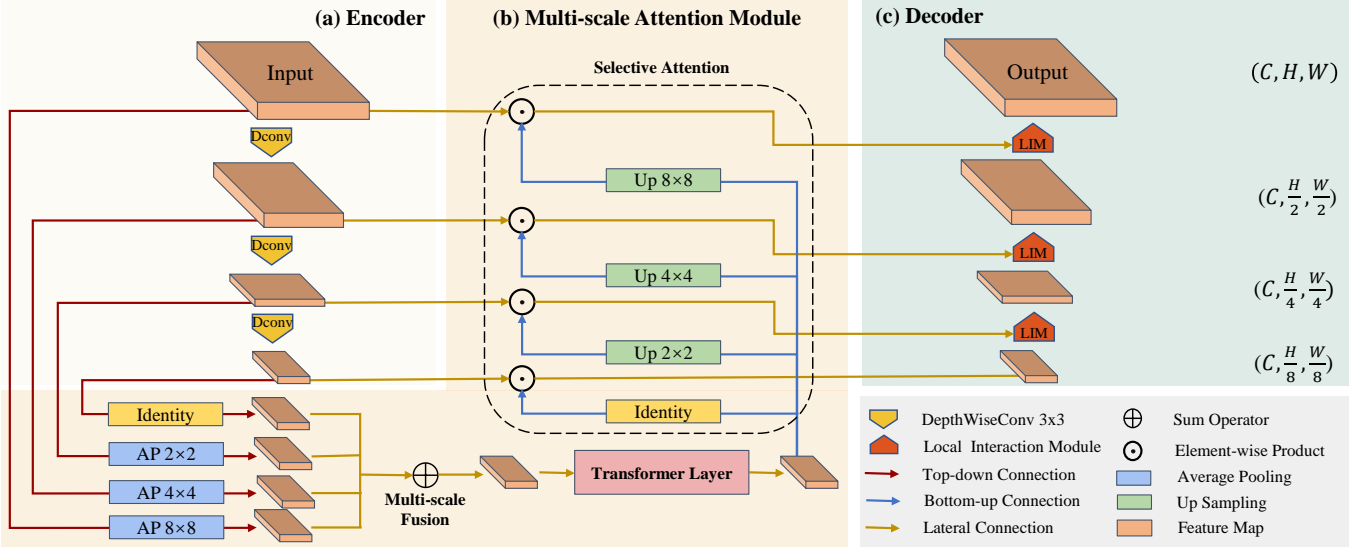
(a) Encoder

(b) Multi-scale Attention Module

(c) Decoder

Input

Dconv

Dconv

Dconv

Selective Attention

Up 8×8

Up 4×4

Up 2×2

Identity

Output

$(C, H, W)$

LIM

$(C, \frac{H}{2}, \frac{W}{2})$

LIM

$(C, \frac{H}{4}, \frac{W}{4})$

LIM

$(C, \frac{H}{8}, \frac{W}{8})$

Identity

AP 2×2

AP 4×4

AP 8×8

Multi-scale Fusion

Transformer Layer

DepthWiseConv 3x3

Local Interaction Module

Top-down Connection

Bottom-up Connection

Lateral Connection

Sum Operator

Element-wise Product

Average Pooling

Up Sampling

Feature Map